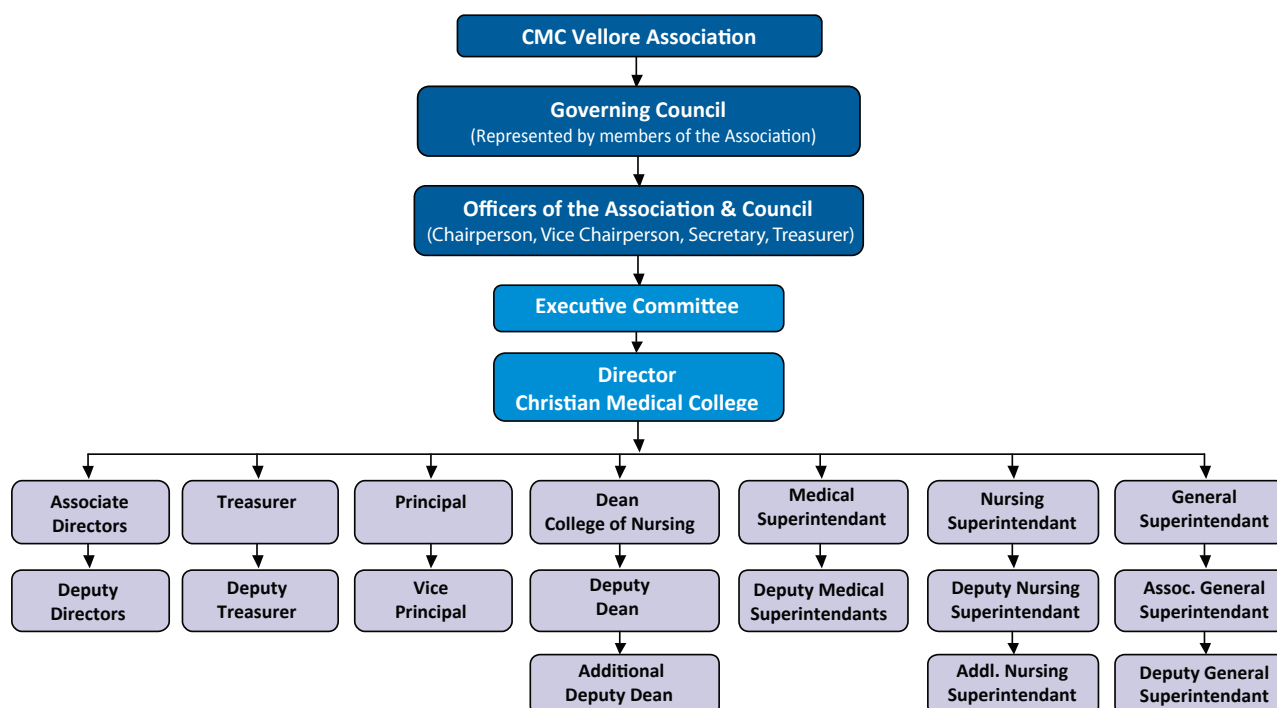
CMC Vellore Association

Governing Council
(Represented by members of the Association)

Officers of the Association & Council
(Chairperson, Vice Chairperson, Secretary, Treasurer)

Executive Committee

Director
Christian Medical College

Associate Directors

Deputy Directors

Treasurer

Deputy Treasurer

Principal

Vice Principal

Dean College of Nursing

Deputy Dean

Additional Deputy Dean

Medical Superintendant

Deputy Medical Superintendants

Nursing Superintendant

Deputy Nursing Superintendant

Addl. Nursing Superintendant

General Superintendant

Assoc. General Superintendant

Deputy General Superintendant